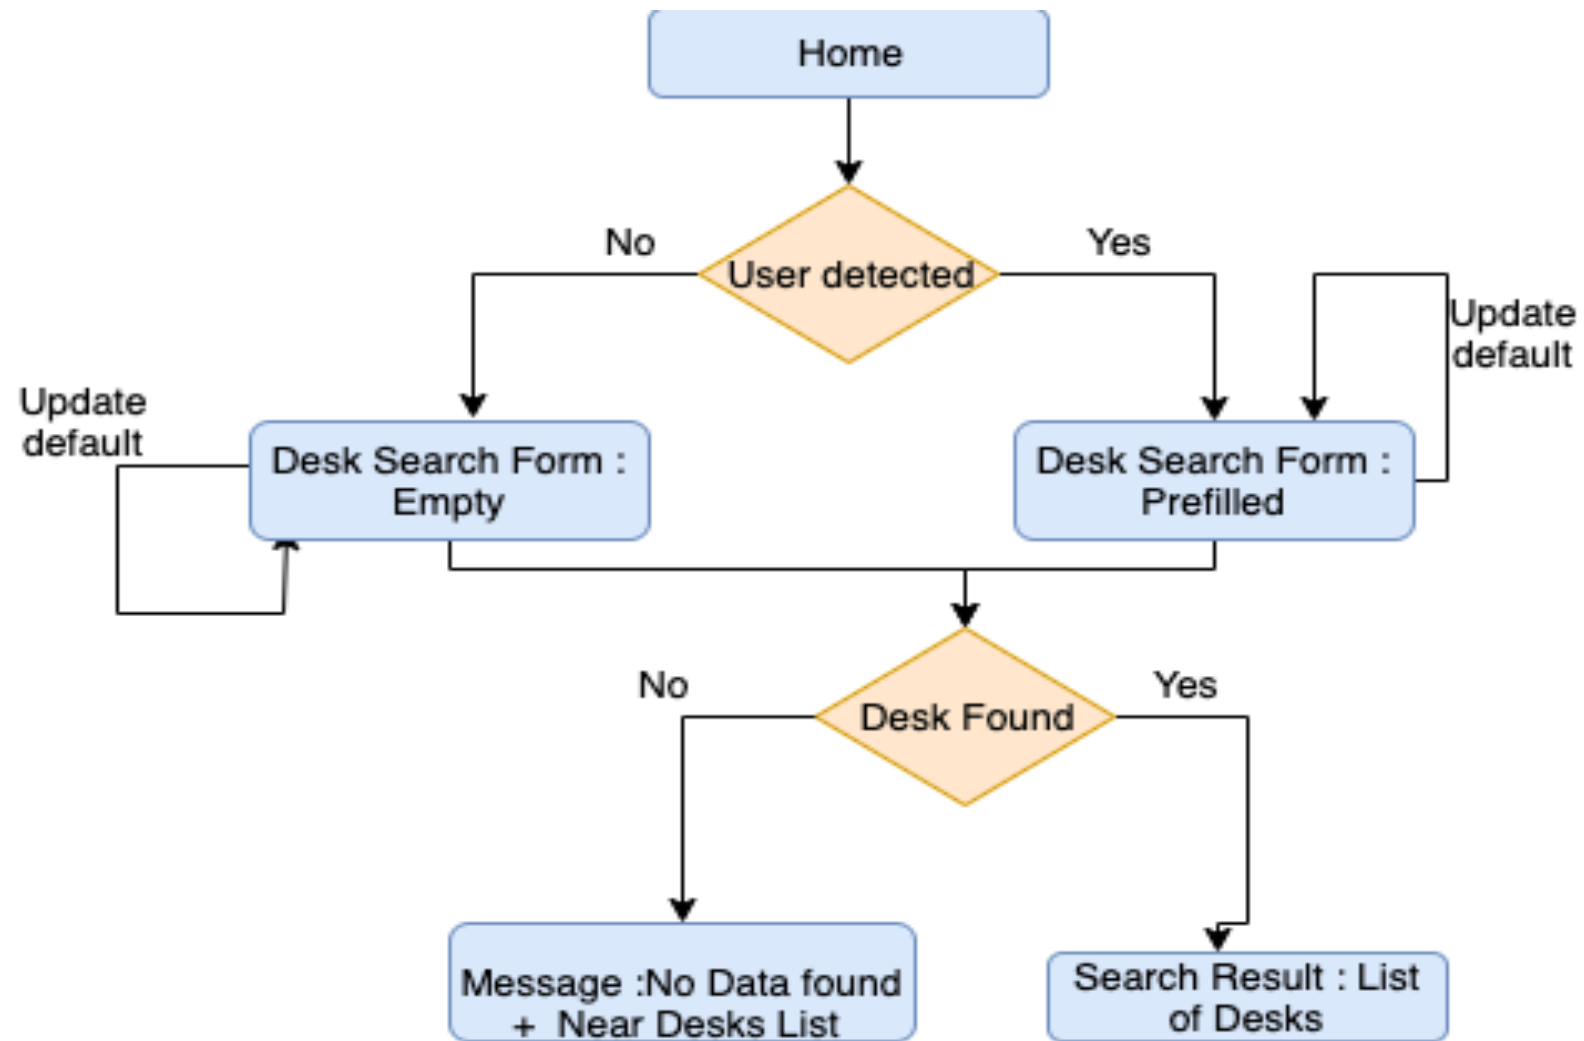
Home

No

User detected

Yes

Update default

Update default

Desk Search Form : Empty

Desk Search Form : Prefilled

No

Desk Found

Yes

Message :No Data found + Near Desks List

Search Result : List of Desks